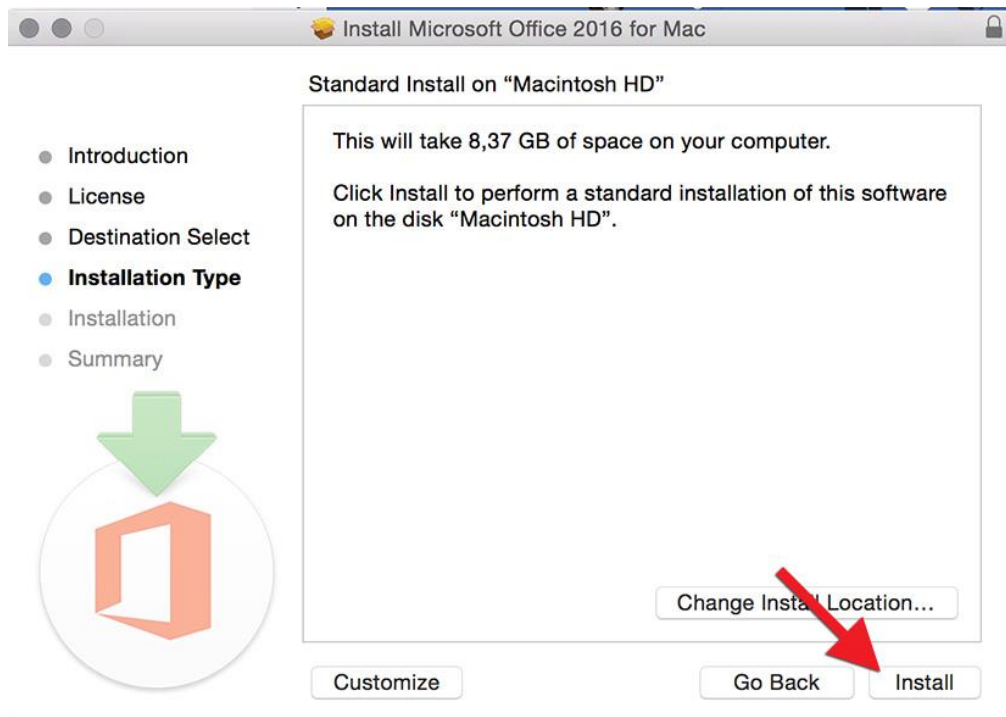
Install Microsoft Office 2016 for Mac

Standard Install on "Macintosh HD"

Introduction
License
Destination Select
Installation Type
Installation
Summary

This will take 8,37 GB of space on your computer.

Click Install to perform a standard installation of this software on the disk "Macintosh HD".

Change Insta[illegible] Location...

Customize

Go Back

Install